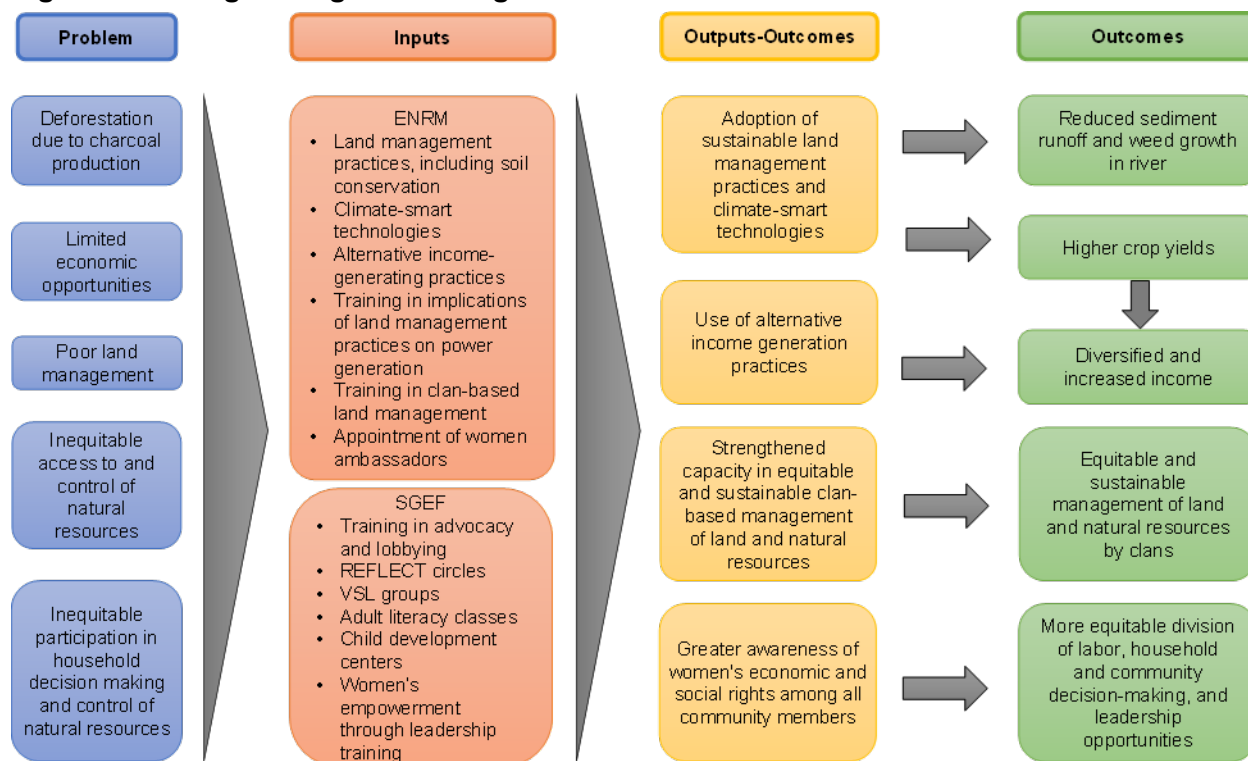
Problem

Deforestation due to charcoal production

Limited economic opportunities

Poor land management

Inequitable access to and control of natural resources

Inequitable participation in household decision making and control of natural resources

Inputs

ENRM
- Land management practices, including soil conservation
- Climate-smart technologies
- Alternative income-generating practices
- Training in implications of land management practices on power generation
- Training in clan-based land management
- Appointment of women ambassadors

SGEF
- Training in advocacy and lobbying
- REFLECT circles
- VSL groups
- Adult literacy classes
- Child development centers
- Women's empowerment through leadership training

Outputs-Outcomes

Adoption of sustainable land management practices and climate-smart technologies

Use of alternative income generation practices

Strengthened capacity in equitable and sustainable clan-based management of land and natural resources

Greater awareness of women's economic and social rights among all community members

Outcomes

Reduced sediment runoff and weed growth in river

Higher crop yields

Diversified and increased income

Equitable and sustainable management of land and natural resources by clans

More equitable division of labor, household and community decision-making, and leadership opportunities